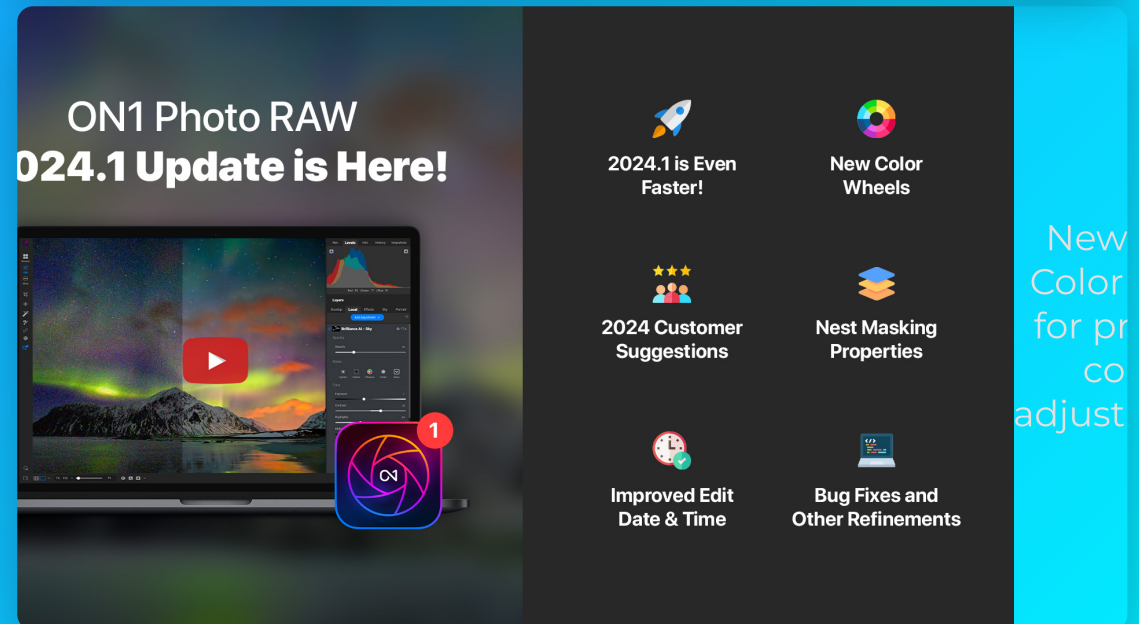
ON1 Photo RAW
024.1 Update is Here!

1

2024.1 is Even Faster!

New Color Wheels

2024 Customer Suggestions

Nest Masking Properties

Improved Edit Date & Time

Bug Fixes and Other Refinements

New
Color
for pr
co
adjust